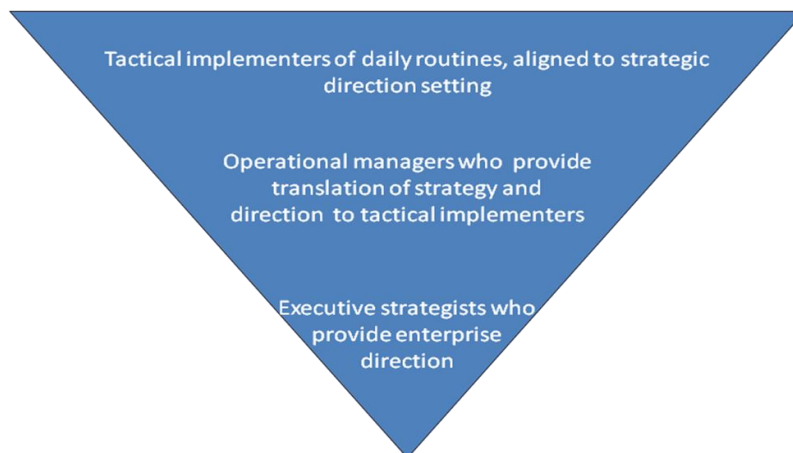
Tactical implementers of daily routines, aligned to strategic direction setting

Operational managers who provide translation of strategy and direction to tactical implementers

Executive strategists who provide enterprise direction